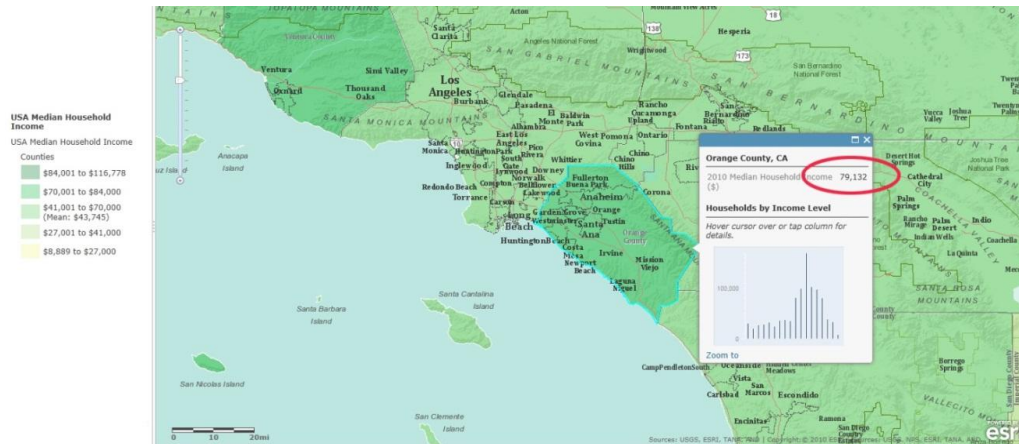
USA Median Household Income

USA Median Household Income

Counties

$84,001 to $116,778

$70,001 to $84,000

$41,001 to $70,000 (Mean: $43,745)

$27,001 to $41,000

$8,889 to $27,000

Orange County, CA

2010 Median Household Income ($) 79,132

Households by Income Level

Hover cursor over or tap column for details.

100,000

0

Zoom to

Ventura
Oxnard
Simi Valley
Thousand Oaks
Los Angeles
Burbank
Glendale
Pasadena
Santa Clarita
Angeles National Forest
Wrightwood
Hesperia
San Bernardino National Forest
Santa Monica
Inglewood
Compton
Torrance
Long Beach
Redondo Beach
Anaheim
Fullerton
Buena Park
Orange
Santa Ana
Tustin
Irvine
Garden Grove
Westminster
Huntington Beach
Costa Mesa
Newport Beach
Mission Viejo
Laguna Niguel
Corona
Chino
Chino Hills
Whittier
Downey
Norwalk
Bellflower
Lakewood
Carson
West Covina
Pomona
Ontario
Rancho Cucamonga
Upland
Fontana
Redlands
El Monte
Baldwin Park
Alhambra
Pico Rivera
Anacapa Island
Santa Catalina Island
Santa Barbara Island
San Nicolas Island
San Clemente Island
Camp Pendleton South
Oceanside
Vista
San Marcos
Escondido
Carlsbad
Encinitas
Desert Hot Springs
Palm Springs
Cathedral City
Palm Desert
Indio
Indian Wells
Rancho Mirage
La Quinta
Coachella
Joshua Tree National Park
Yucca Valley
Joshua Tree
Twentynine Palms
Santa Rosa Mountains
Borrego Springs
0 10 20mi
Sources: USGS, ESRI, TANA, AND | Copyright © 2010 ESRI
esri